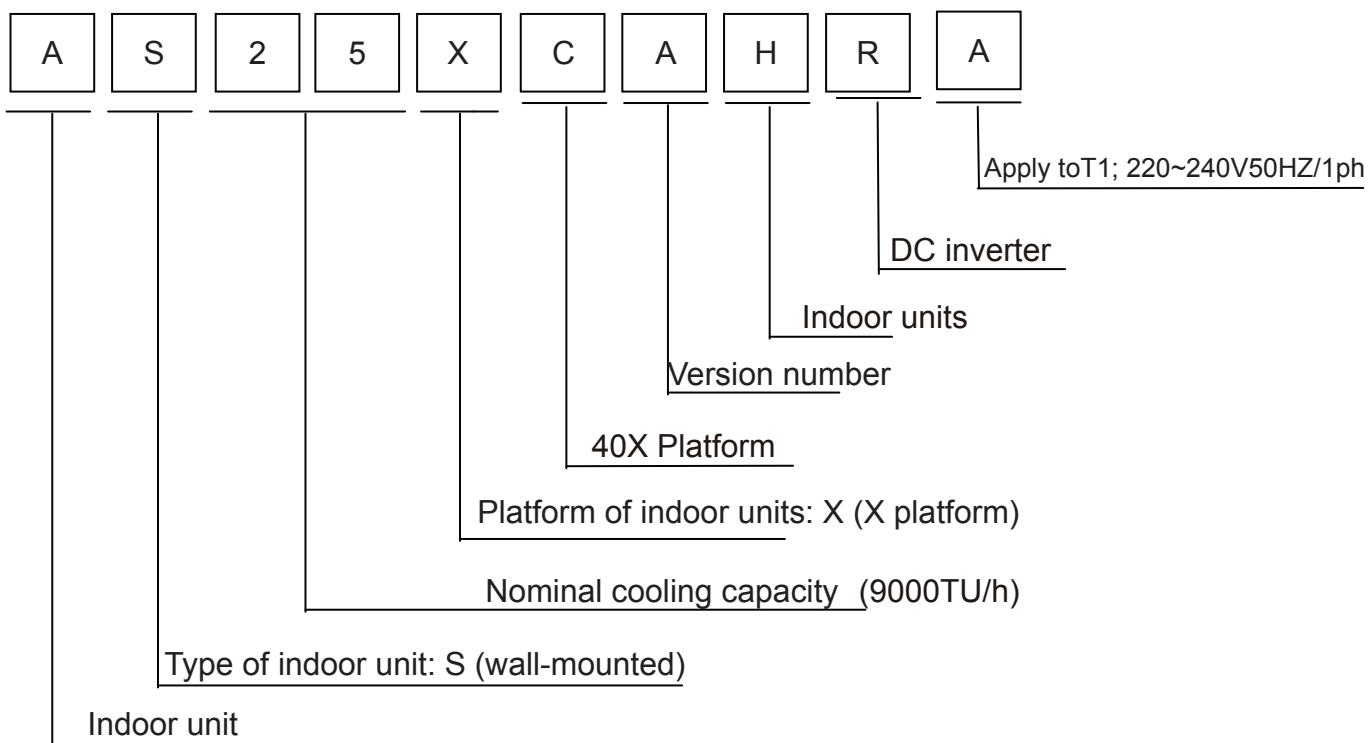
A S 2 5 X C A H R A

Apply toT1; 220~240V50HZ/1ph

DC inverter

Indoor units

Version number

40X Platform

Platform of indoor units: X (X platform)

Nominal cooling capacity (9000TU/h)

Type of indoor unit: S (wall-mounted)

Indoor unit